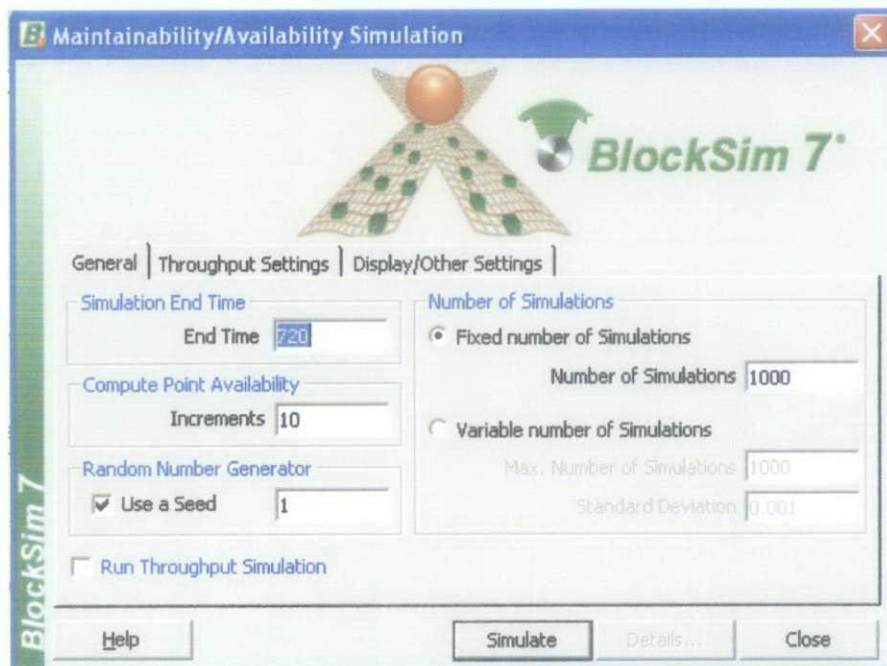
Maintainability/Availability Simulation

BlockSim 7

General | Throughput Settings | Display/Other Settings

Simulation End Time
End Time 720

Compute Point Availability
Increments 10

Random Number Generator
Use a Seed 1

Number of Simulations
Fixed number of Simulations
Number of Simulations 1000

Variable number of Simulations
Max. Number of Simulations 1000
Standard Deviation 0.001

Run Throughput Simulation

BlockSim 7

Help
Simulate
Details...
Close